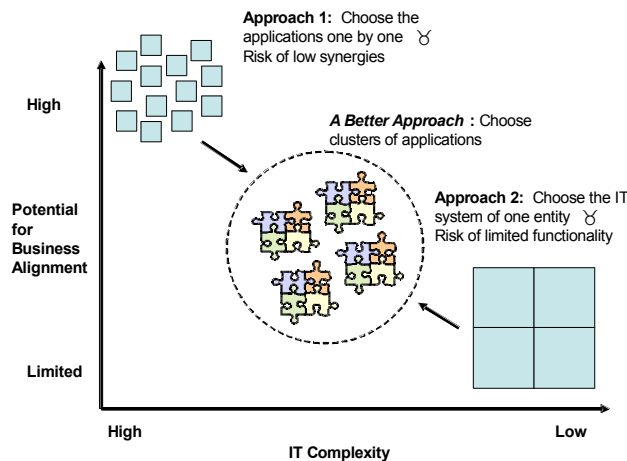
**Approach 1:** Choose the applications one by one ♉ Risk of low synergies

High

***A Better Approach*** : Choose clusters of applications

**Approach 2:** Choose the IT system of one entity ♉ Risk of limited functionality

**Potential for Business Alignment**

Limited

High

Low

**IT Complexity**